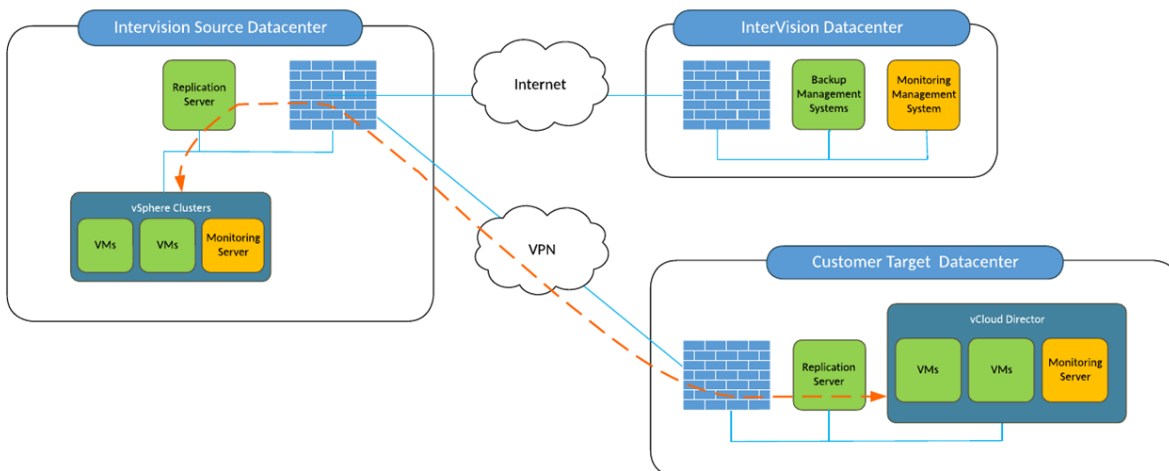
Intervision Source Datacenter

Replication Server

vSphere Clusters

VMs

VMs

Monitoring Server

Internet

InterVision Datacenter

Backup Management Systems

Monitoring Management System

VPN

Customer Target Datacenter

Replication Server

vCloud Director

VMs

VMs

Monitoring Server